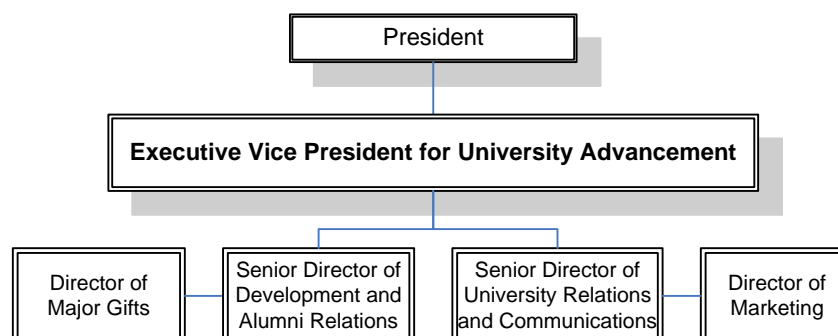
President

Executive Vice President for University Advancement

Director of Major Gifts

Senior Director of Development and Alumni Relations

Senior Director of University Relations and Communications

Director of Marketing